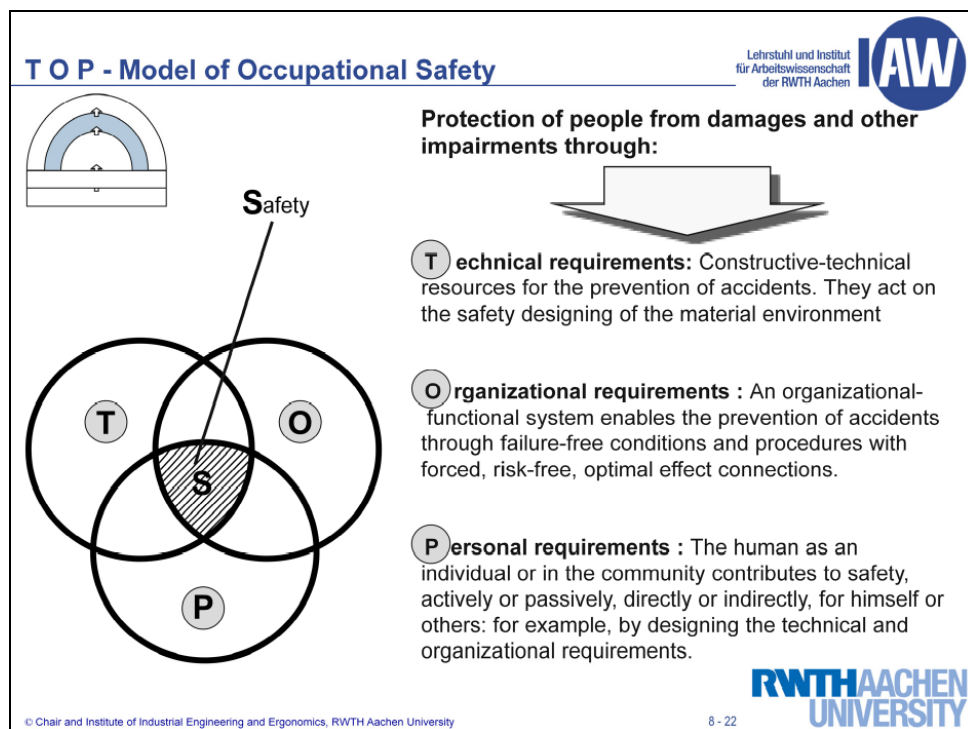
T O P - Model of Occupational Safety

Lehrstuhl und Institut für Arbeitswissenschaft der RWTH Aachen

IAW

Safety

T

O

S

P

Protection of people from damages and other impairments through:

T echnical requirements: Constructive-technical resources for the prevention of accidents. They act on the safety designing of the material environment

O rganizational requirements : An organizational-functional system enables the prevention of accidents through failure-free conditions and procedures with forced, risk-free, optimal effect connections.

P ersonal requirements : The human as an individual or in the community contributes to safety, actively or passively, directly or indirectly, for himself or others: for example, by designing the technical and organizational requirements.

© Chair and Institute of Industrial Engineering and Ergonomics, RWTH Aachen University

8 - 22

RWTHAACHEN UNIVERSITY